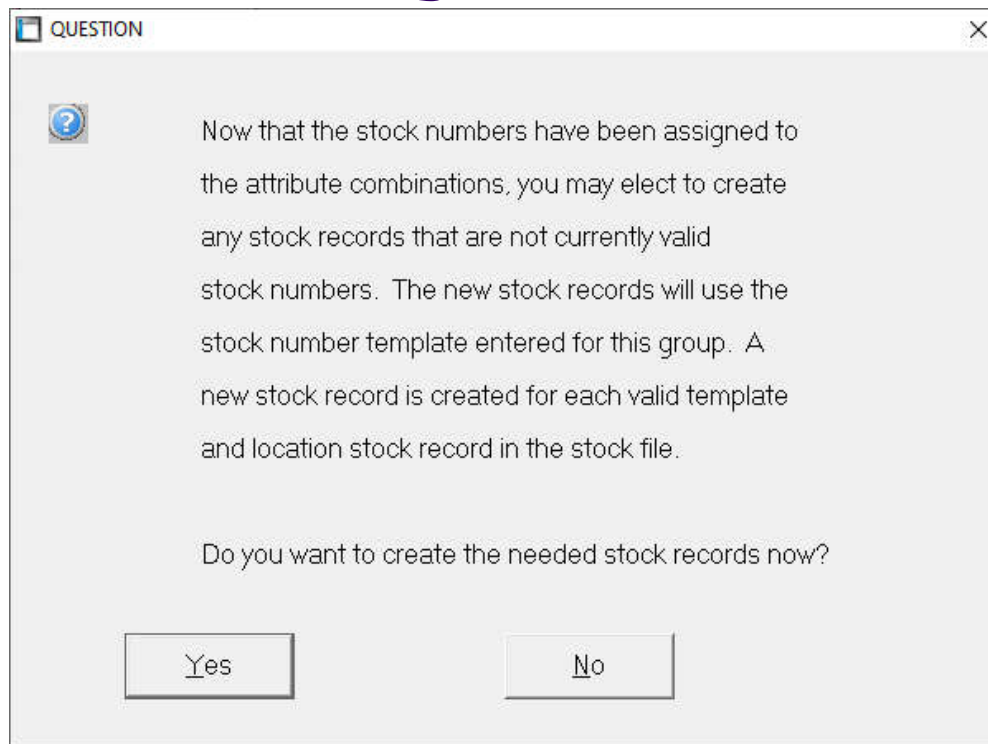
QUESTION

×

Now that the stock numbers have been assigned to the attribute combinations, you may elect to create any stock records that are not currently valid stock numbers.  The new stock records will use the stock number template entered for this group.  A new stock record is created for each valid template and location stock record in the stock file.

Do you want to create the needed stock records now?

Yes

No